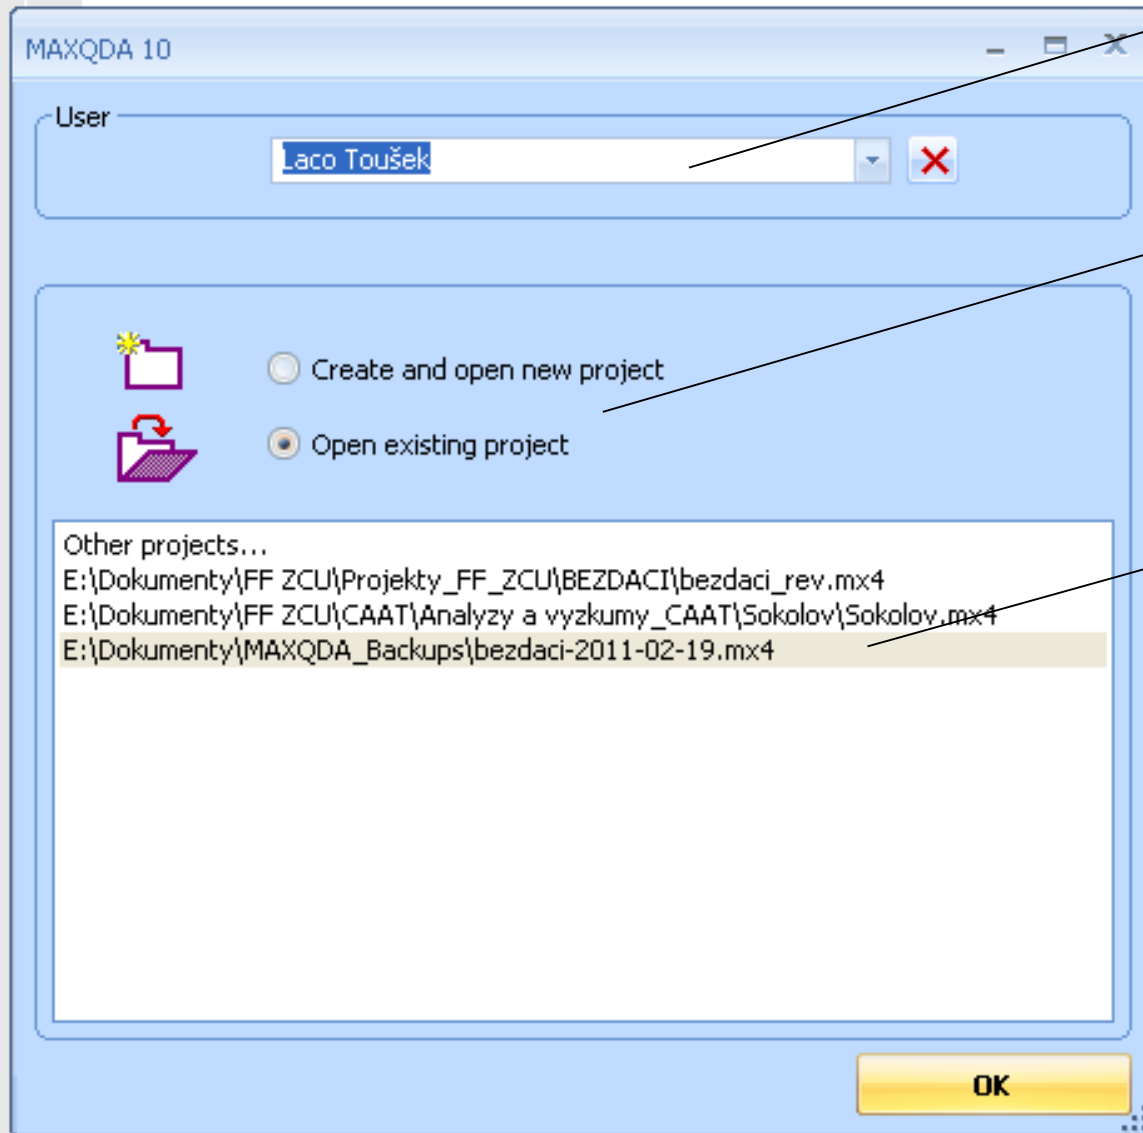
MAXQDA 10

User

Laco Toušek

Create and open new project

Open existing project

Other projects...
E:\Dokumenty\FF ZCU\Projekty_FF_ZCU\BEZDACI\bezdaci_rev.mx4
E:\Dokumenty\FF ZCU\CAAT\Analyzy a vyzkumy_CAAT\Sokolov\Sokolov.mx4
E:\Dokumenty\MAXQDA_Backups\bezdaci-2011-02-19.mx4

OK